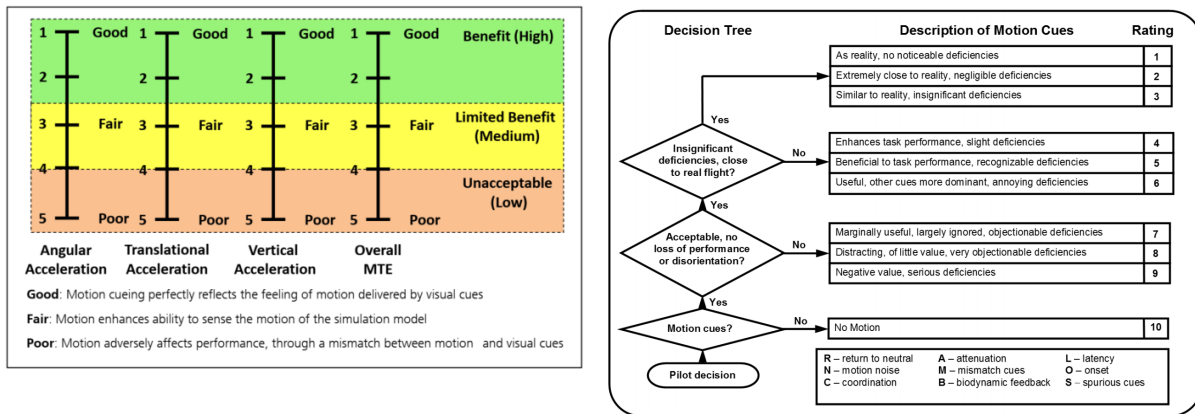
| | Angular Acceleration | Translational Acceleration | Vertical Acceleration | Overall MTE | |
|---|---|---|---|---|---|
| 1 | Good | Good | Good | Good | Benefit (High) |
| 2 | | | | | |
| 3 | Fair | Fair | Fair | Fair | Limited Benefit (Medium) |
| 4 | | | | | Unacceptable (Low) |
| 5 | Poor | Poor | Poor | Poor | |

**Good**: Motion cueing perfectly reflects the feeling of motion delivered by visual cues

**Fair**: Motion enhances ability to sense the motion of the simulation model

**Poor**: Motion adversely affects performance, through a mismatch between motion and visual cues

Decision Tree

Description of Motion Cues

Rating

Pilot decision

Motion cues?

No

Yes

Acceptable, no loss of performance or disorientation?

No

Yes

Insignificant deficiencies, close to real flight?

No

Yes

| Description of Motion Cues | Rating |
|---|---|
| As reality, no noticeable deficiencies | 1 |
| Extremely close to reality, negligible deficiencies | 2 |
| Similar to reality, insignificant deficiencies | 3 |
| Enhances task performance, slight deficiencies | 4 |
| Beneficial to task performance, recognizable deficiencies | 5 |
| Useful, other cues more dominant, annoying deficiencies | 6 |
| Marginally useful, largely ignored, objectionable deficiencies | 7 |
| Distracting, of little value, very objectionable deficiencies | 8 |
| Negative value, serious deficiencies | 9 |
| No Motion | 10 |

R – return to neutral
N – motion noise
C – coordination
A – attenuation
M – mismatch cues
B – biodynamic feedback
L – latency
O – onset
S – spurious cues